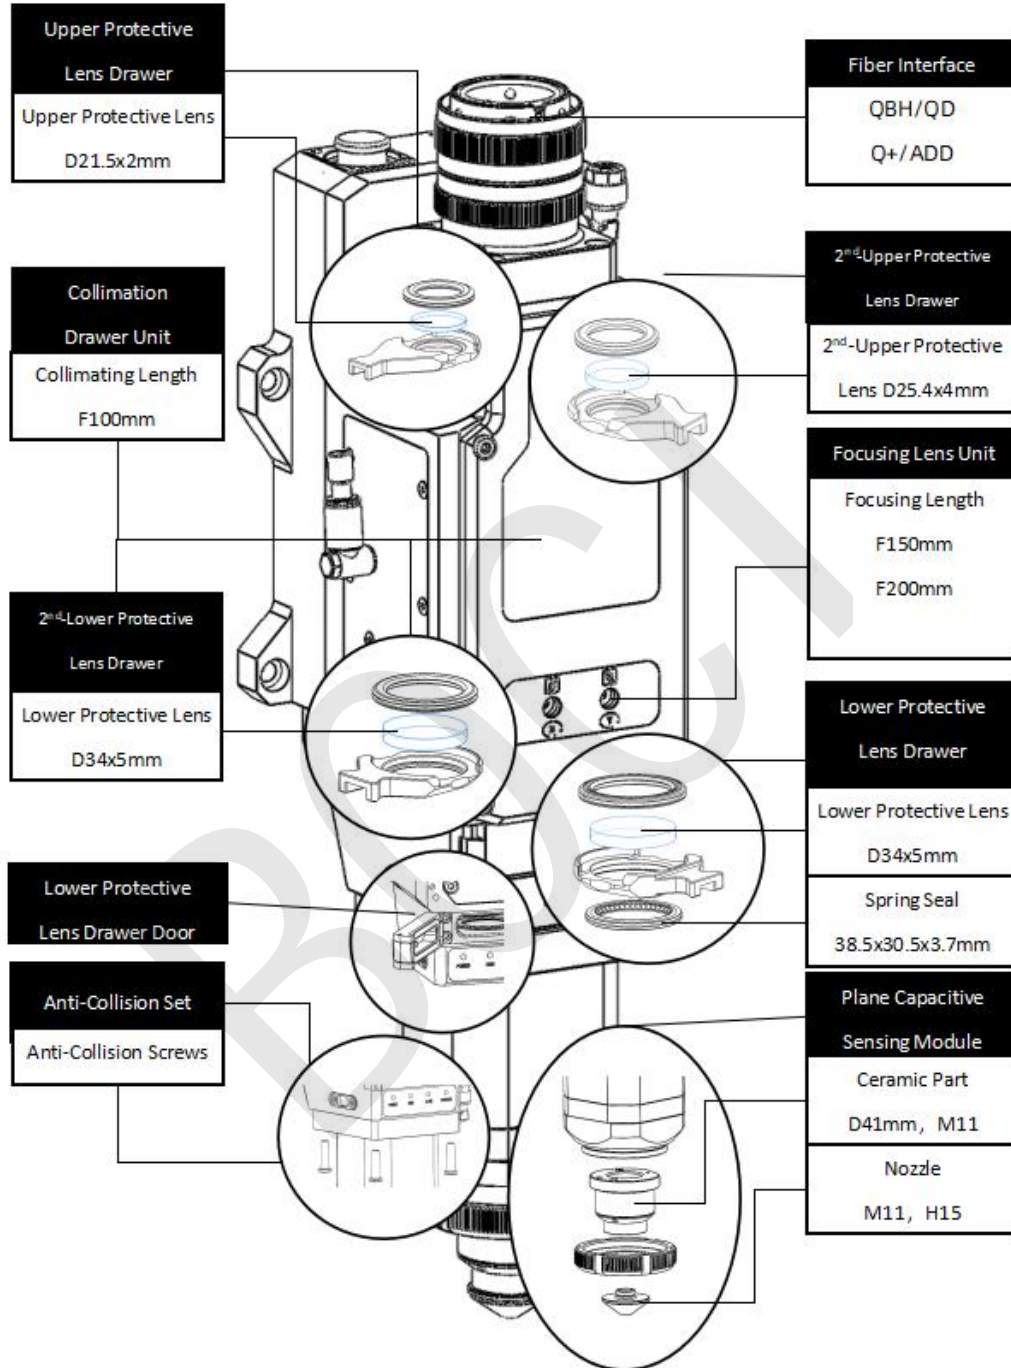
Upper Protective Lens Drawer

Upper Protective Lens D21.5x2mm

Collimation Drawer Unit

Collimating Length F100mm

2nd-Lower Protective Lens Drawer

Lower Protective Lens D34x5mm

Lower Protective Lens Drawer Door

Anti-Collision Set

Anti-Collision Screws

Fiber Interface

QBH/QD

Q+/ADD

2nd-Upper Protective Lens Drawer

2nd-Upper Protective Lens D25.4x4mm

Focusing Lens Unit

Focusing Length

F150mm

F200mm

Lower Protective Lens Drawer

Lower Protective Lens D34x5mm

Spring Seal 38.5x30.5x3.7mm

Plane Capacitive Sensing Module

Ceramic Part D41mm，M11

Nozzle M11，H15

BOCI